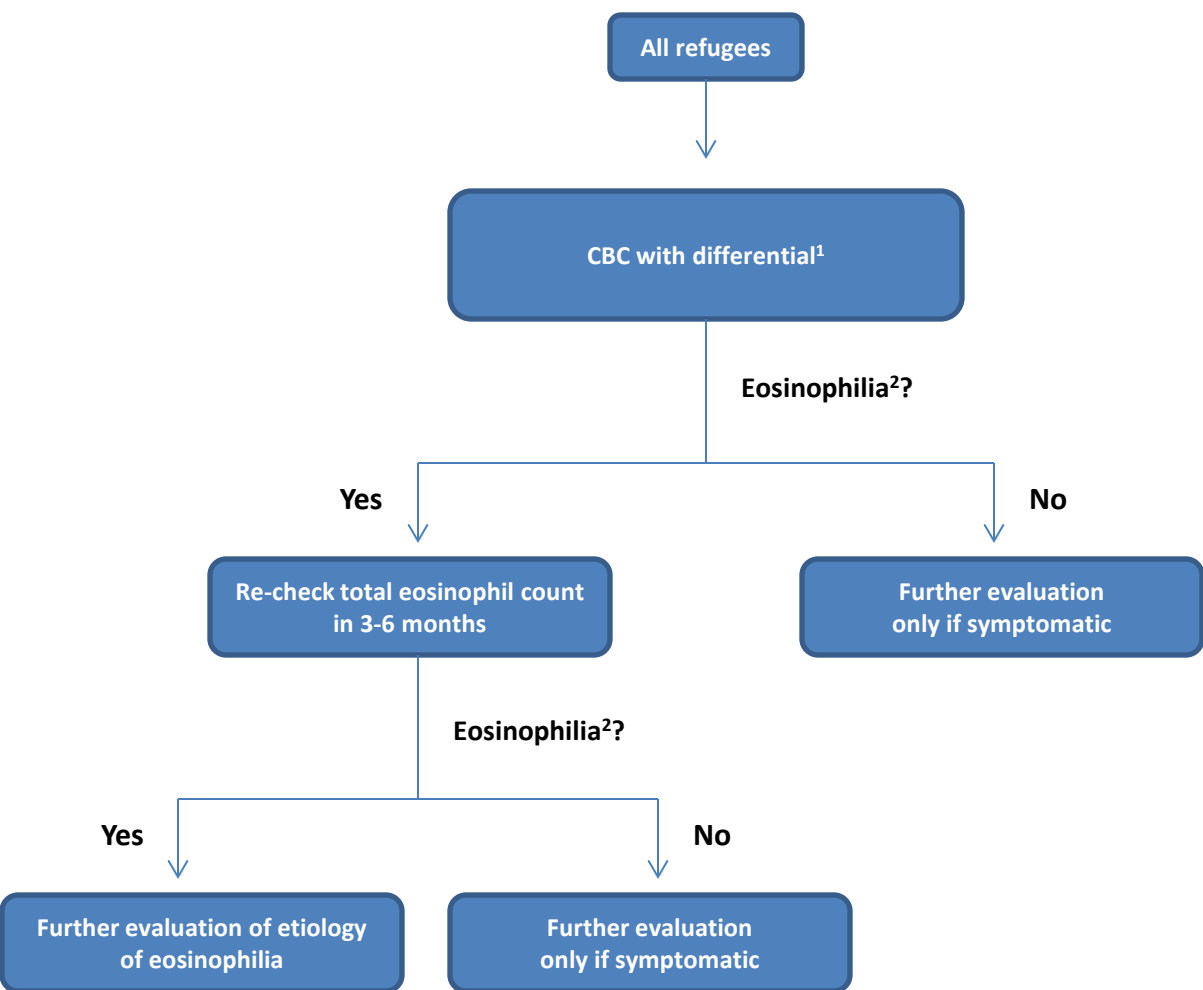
All refugees

CBC with differential$^1$

Eosinophilia$^2$?

Yes

No

Re-check total eosinophil count in 3-6 months

Further evaluation only if symptomatic

Eosinophilia$^2$?

Yes

No

Further evaluation of etiology of eosinophilia

Further evaluation only if symptomatic